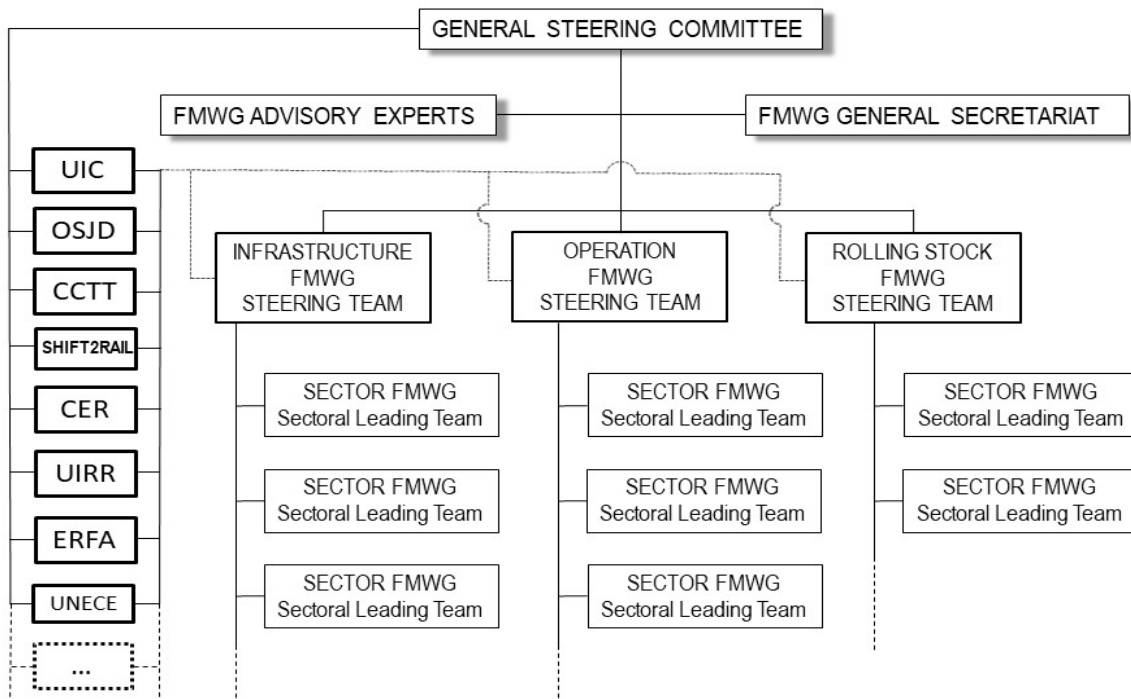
GENERAL STEERING COMMITTEE

FMWG ADVISORY EXPERTS

FMWG GENERAL SECRETARIAT

UIC

OSJD

CCTT

SHIFT2RAIL

CER

UIRR

ERFA

UNECE

...

INFRASTRUCTURE FMWG STEERING TEAM

OPERATION FMWG STEERING TEAM

ROLLING STOCK FMWG STEERING TEAM

SECTOR FMWG Sectoral Leading Team

SECTOR FMWG Sectoral Leading Team

SECTOR FMWG Sectoral Leading Team

SECTOR FMWG Sectoral Leading Team

SECTOR FMWG Sectoral Leading Team

SECTOR FMWG Sectoral Leading Team

SECTOR FMWG Sectoral Leading Team

SECTOR FMWG Sectoral Leading Team